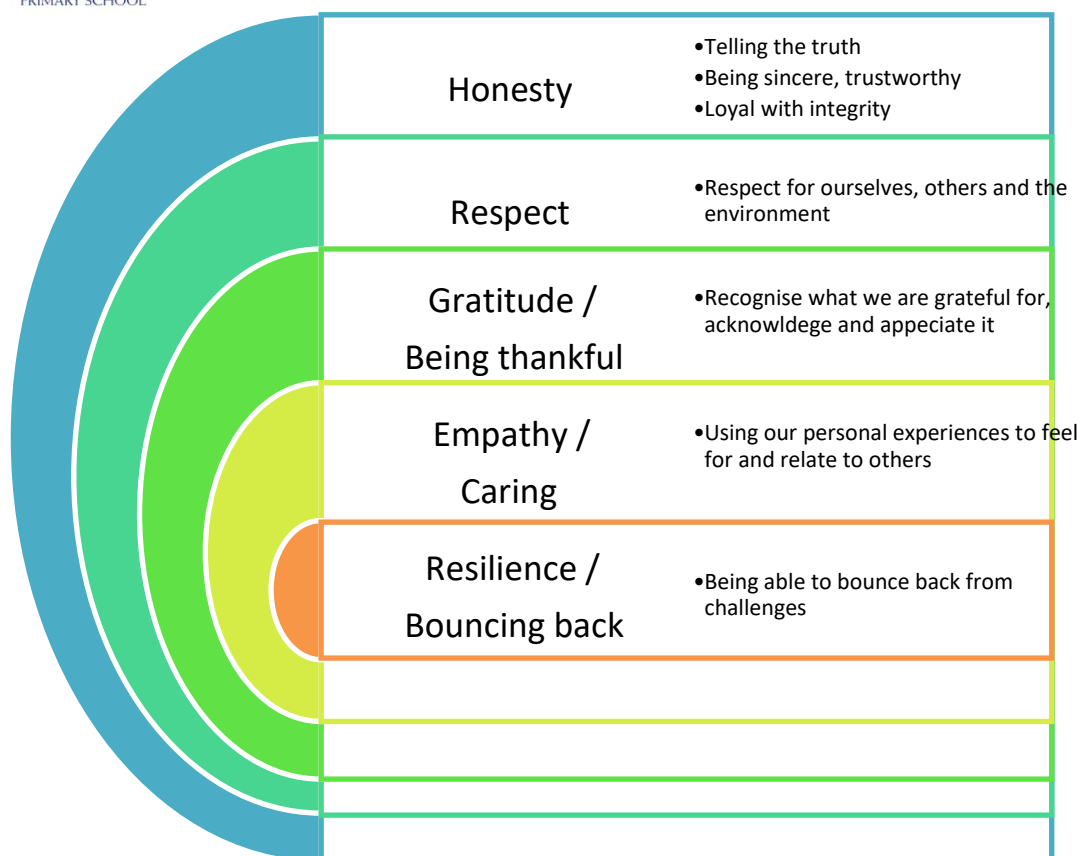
PRIMARY SCHOOL

Honesty

•Telling the truth
•Being sincere, trustworthy
•Loyal with integrity

Respect

•Respect for ourselves, others and the environment

Gratitude / Being thankful

•Recognise what we are grateful for, acknowldege and appeciate it

Empathy / Caring

•Using our personal experiences to feel for and relate to others

Resilience / Bouncing back

•Being able to bounce back from challenges